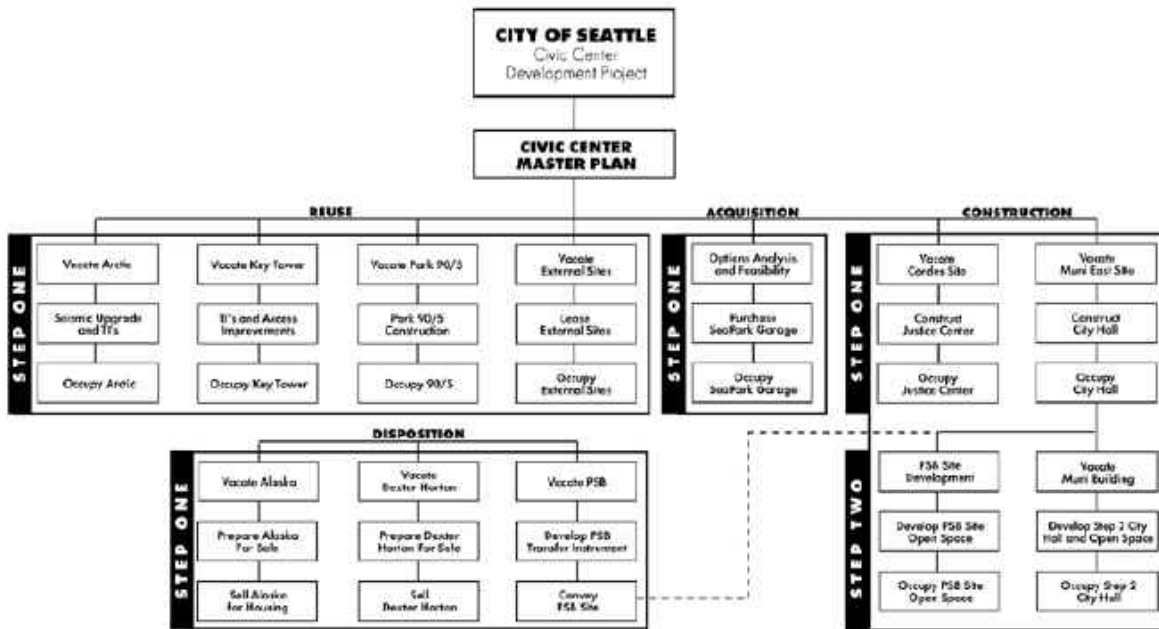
CITY OF SEATTLE
Civic Center Development Project

CIVIC CENTER MASTER PLAN

REUSE

STEP ONE

Vacate Arctic
Seismic Upgrade and TI's
Occupy Arctic

Vacate Key Tower
TI's and Access Improvements
Occupy Key Tower

Vacate Park 90/5
Park 90/5 Construction
Occupy 90/5

Vacate External Sites
Lease External Sites
Occupy External Sites

ACQUISITION

STEP ONE

Options Analysis and Feasibility
Purchase SeaPark Garage
Occupy SeaPark Garage

CONSTRUCTION

STEP ONE

Vacate Cordes Site
Construct Justice Center
Occupy Justice Center

Vacate Muni East Site
Construct City Hall
Occupy City Hall

STEP TWO

PSB Site Development
Develop PSB Site Open Space
Occupy PSB Site Open Space

Vacate Muni Building
Develop Step 2 City Hall and Open Space
Occupy Step 2 City Hall

DISPOSITION

STEP ONE

Vacate Alaska
Prepare Alaska For Sale
Sell Alaska for Housing

Vacate Dexter Horton
Prepare Dexter Horton For Sale
Sell Dexter Horton

Vacate PSB
Develop PSB Transfer Instrument
Convey PSB Site